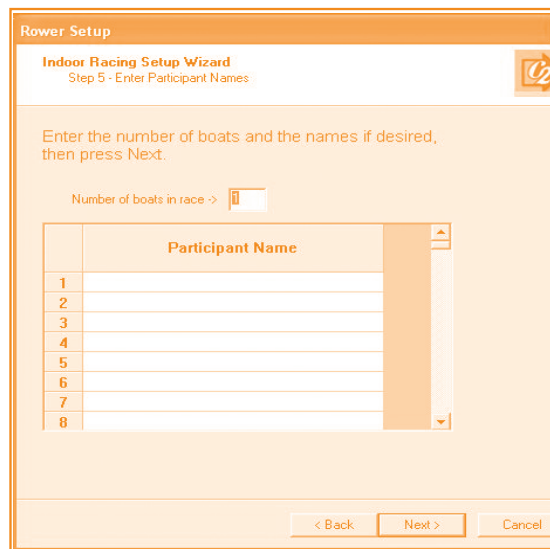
Rower Setup

Indoor Racing Setup Wizard
Step 5 - Enter Participant Names

Enter the number of boats and the names if desired, then press Next.

Number of boats in race -> 1

| | Participant Name |
|---|---|
| 1 | |
| 2 | |
| 3 | |
| 4 | |
| 5 | |
| 6 | |
| 7 | |
| 8 | |

< Back   Next >   Cancel